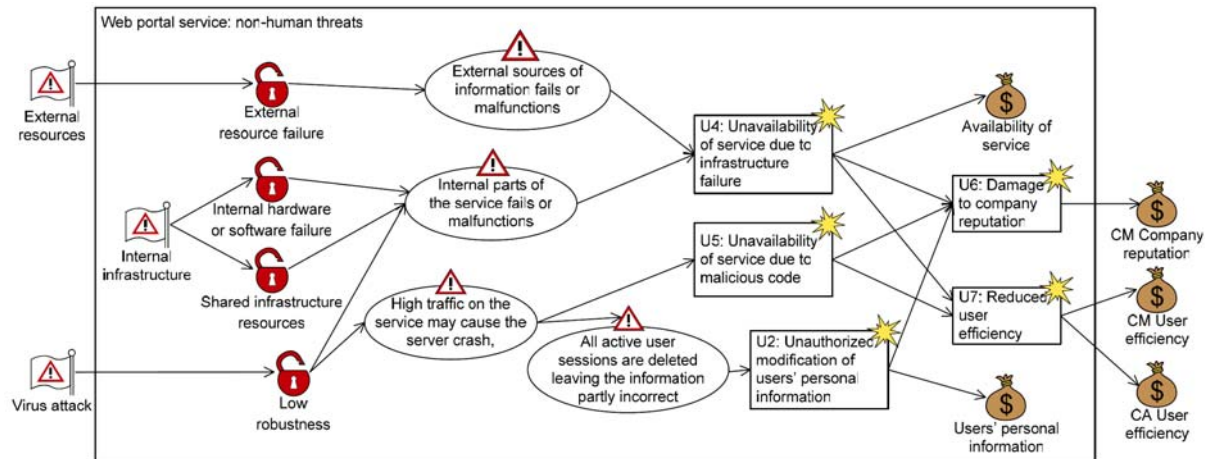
Web portal service: non-human threats

External resources

Internal infrastructure

Virus attack

External resource failure

Internal hardware or software failure

Shared infrastructure resources

Low robustness

External sources of information fails or malfunctions

Internal parts of the service fails or malfunctions

High traffic on the service may cause the server crash,

All active user sessions are deleted leaving the information partly incorrect

U4: Unavailability of service due to infrastructure failure

U5: Unavailability of service due to malicious code

U2: Unauthorized modification of users' personal information

Availability of service

U6: Damage to company reputation

U7: Reduced user efficiency

Users' personal information

CM Company reputation

CM User efficiency

CA User efficiency